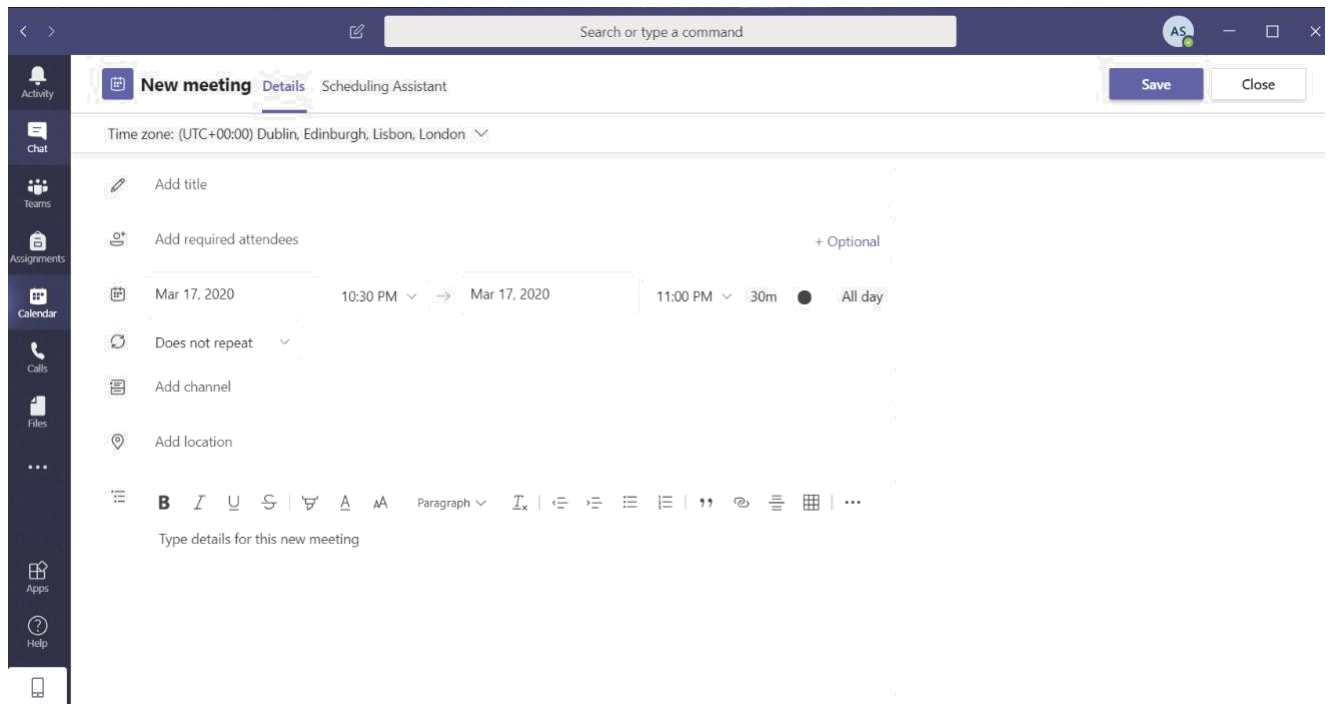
Search or type a command

AS

Activity

Chat

Teams

Assignments

Calendar

Calls

Files

...

Apps

Help

New meeting Details Scheduling Assistant

Save

Close

Time zone: (UTC+00:00) Dublin, Edinburgh, Lisbon, London

Add title

Add required attendees

+ Optional

Mar 17, 2020

10:30 PM

Mar 17, 2020

11:00 PM

30m

All day

Does not repeat

Add channel

Add location

B I U S A A Paragraph $I_x$ ,, ...

Type details for this new meeting